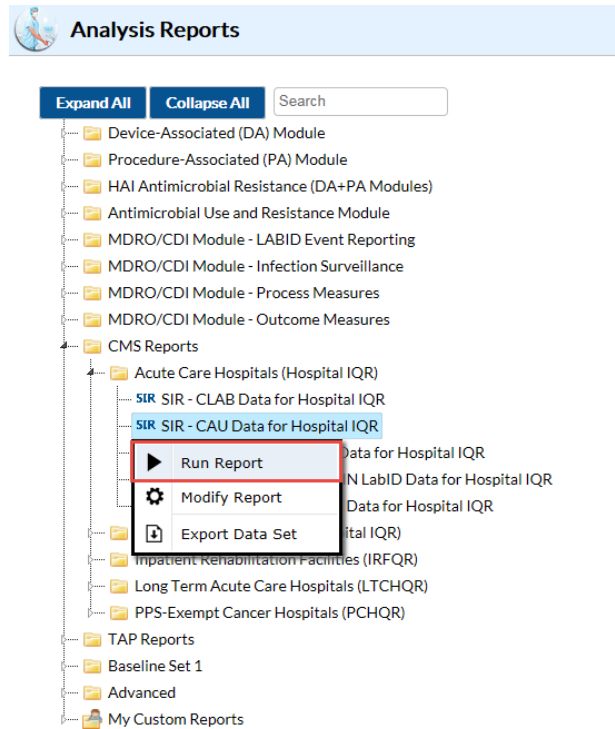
Analysis Reports

Expand All
Collapse All
Search

Device-Associated (DA) Module
Procedure-Associated (PA) Module
HAI Antimicrobial Resistance (DA+PA Modules)
Antimicrobial Use and Resistance Module
MDRO/CDI Module - LABID Event Reporting
MDRO/CDI Module - Infection Surveillance
MDRO/CDI Module - Process Measures
MDRO/CDI Module - Outcome Measures
CMS Reports
Acute Care Hospitals (Hospital IQR)
SIR SIR - CLAB Data for Hospital IQR
SIR SIR - CAU Data for Hospital IQR
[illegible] Data for Hospital IQR
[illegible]N LabID Data for Hospital IQR
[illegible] Data for Hospital IQR
Run Report
Modify Report
Export Data Set
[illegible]ital IQR)
Inpatient Rehabilitation Facilities (IRFQR)
Long Term Acute Care Hospitals (LTCHQR)
PPS-Exempt Cancer Hospitals (PCHQR)
TAP Reports
Baseline Set 1
Advanced
My Custom Reports